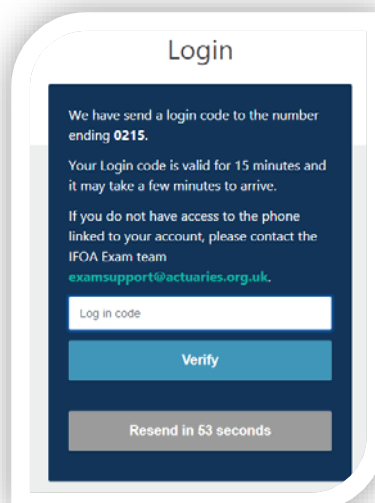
Login

We have send a login code to the number ending **0215.**

Your Login code is valid for 15 minutes and it may take a few minutes to arrive.

If you do not have access to the phone linked to your account, please contact the IFOA Exam team examsupport@actuaries.org.uk.

Log in code

Verify

Resend in 53 seconds